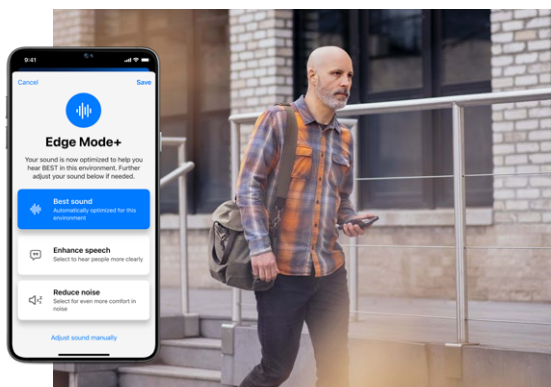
9:41

Cancel

Save

Edge Mode+

Your sound is now optimized to help you hear BEST in this environment. Further adjust your sound below if needed.

Best sound
Automatically optimized for this environment

Enhance speech
Select to hear people more clearly

Reduce noise
Select for even more comfort in noise

Adjust sound manually